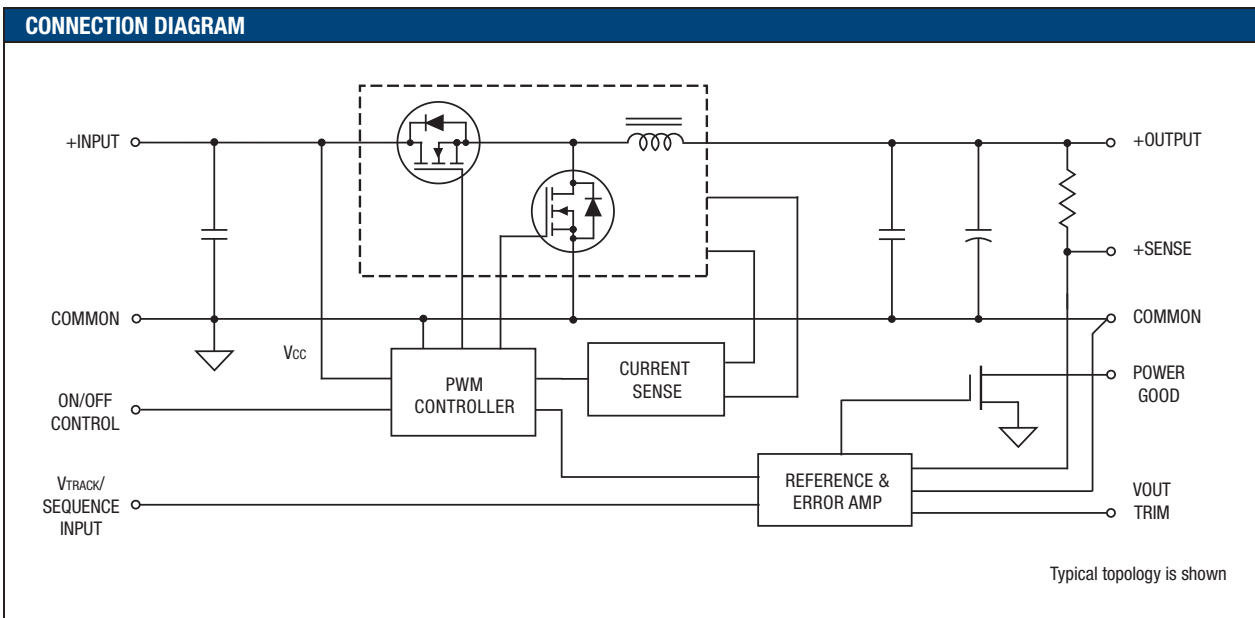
CONNECTION DIAGRAM

+INPUT

COMMON

Vcc

ON/OFF CONTROL

VTRACK/ SEQUENCE INPUT

PWM CONTROLLER

CURRENT SENSE

REFERENCE & ERROR AMP

+OUTPUT

+SENSE

COMMON

POWER GOOD

VOUT TRIM

Typical topology is shown